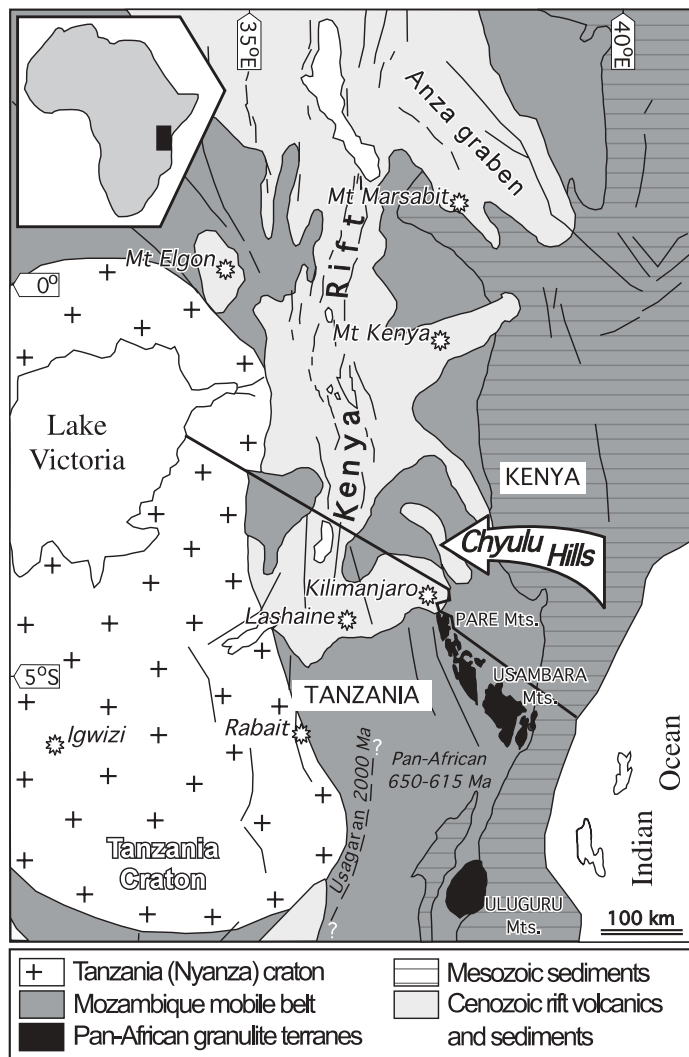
35°E

40°E

Anza graben

Mt Marsabit

Mt Elgon

Rift

0°

Mt Kenya

Lake Victoria

Kenya

KENYA

Chyulu Hills

Kilimanjaro

Lashaine

PARE Mts.

5°S

USAMBARA Mts.

TANZANIA

Igwizi

Rabait

?

Usagaran 2000 Ma

Pan-African 650-615 Ma

Indian Ocean

Tanzania Craton

ULUGURU Mts.

?

100 km

Tanzania (Nyanza) craton

Mozambique mobile belt

Pan-African granulite terranes

Mesozoic sediments

Cenozoic rift volcanics and sediments